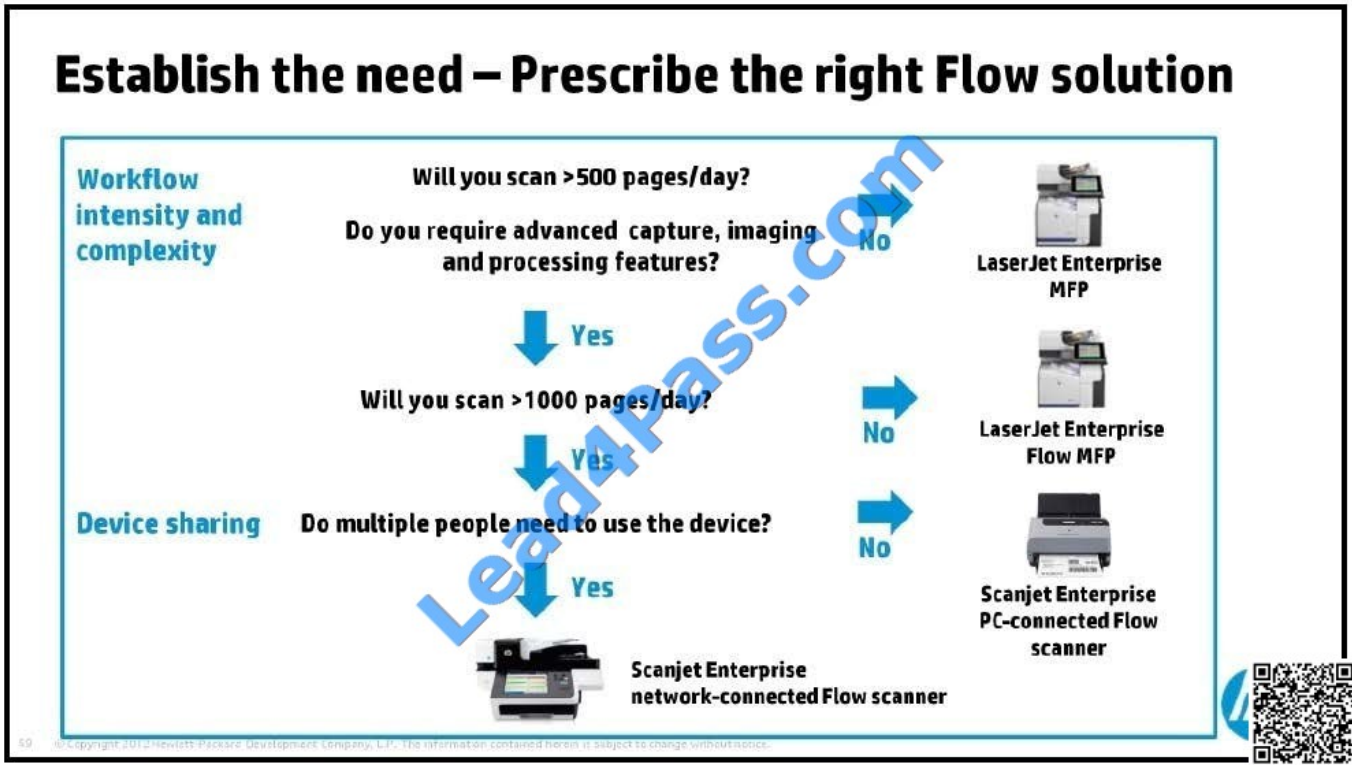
Establish the need – Prescribe the right Flow solution

Workflow intensity and complexity

Will you scan >500 pages/day?

Do you require advanced capture, imaging and processing features?

No

LaserJet Enterprise MFP

Yes

Will you scan >1000 pages/day?

No

LaserJet Enterprise Flow MFP

Yes

Device sharing

Do multiple people need to use the device?

No

Scanjet Enterprise PC-connected Flow scanner

Yes

Scanjet Enterprise network-connected Flow scanner

Lead4Pass.com

59 © Copyright 2012 Hewlett-Packard Development Company, L.P. The information contained herein is subject to change without notice.